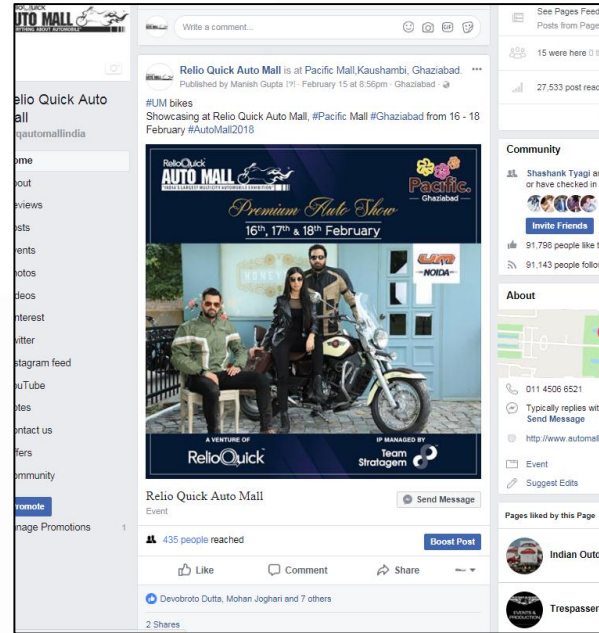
RelioQuick
UTO MALL
EVERYTHING ABOUT AUTOMOBILE

elio Quick Auto
all
qautomallindia

ome
bout
eviews
osts
vents
hotos
deos
nterest
witter
stagram feed
ouTube
otes
ntact us
ffers
mmunity
romote
anage Promotions 1

Write a comment...

Relio Quick Auto Mall is at Pacific Mall,Kaushambi, Ghaziabad.
Published by Manish Gupta [?] · February 15 at 8:56pm · Ghaziabad ·

#UM bikes
Showcasing at Relio Quick Auto Mall, #Pacific Mall #Ghaziabad from 16 - 18 February #AutoMall2018

RelioQuick AUTO MALL
INDIA'S LARGEST MULTICITY AUTOMOBILE EXHIBITION
Pacific. Ghaziabad
Premium Auto Show
16th, 17th & 18th February
NOIDA
A VENTURE OF
RelioQuick
IP MANAGED BY
Team Stratagem

Relio Quick Auto Mall
Event
Send Message

435 people reached
Boost Post

Like Comment Share

Devobroto Dutta, Mohan Joghari and 7 others

2 Shares

See Pages Feed
Posts from Page
15 were here
27,533 post reac

Community
Shashank Tyagi a
or have checked in
Invite Friends
91,798 people like
91,143 people follo

About
011 4506 6521
Typically replies wit
Send Message
http://www.automall
Event
Suggest Edits

Pages liked by this Page
Indian Outd
Trespasser